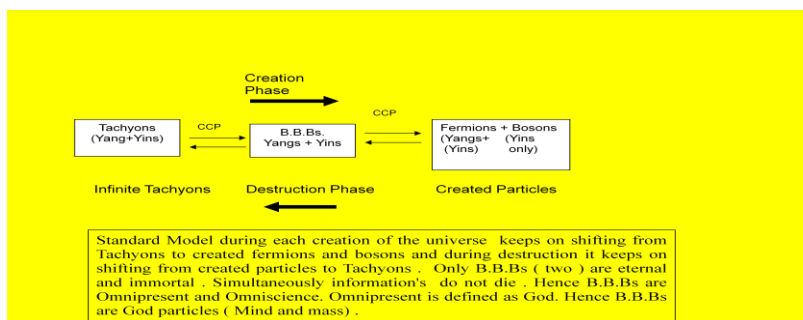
Creation Phase

Tachyons (Yang+Yins)

CCP

B.B.Bs. Yangs + Yins

CCP

Fermions + Bosons (Yangs+ (Yins) (Yins only)

Infinite Tachyons

Destruction Phase

Created Particles

Standard Model during each creation of the universe keeps on shifting from Tachyons to created fermions and bosons and during destruction it keeps on shifting from created particles to Tachyons . Only B.B.Bs ( two ) are eternal and immortal . Simultaneously information's do not die . Hence B.B.Bs are Omnipresent and Omniscience. Omnipresent is defined as God. Hence B.B.Bs are God particles ( Mind and mass) .